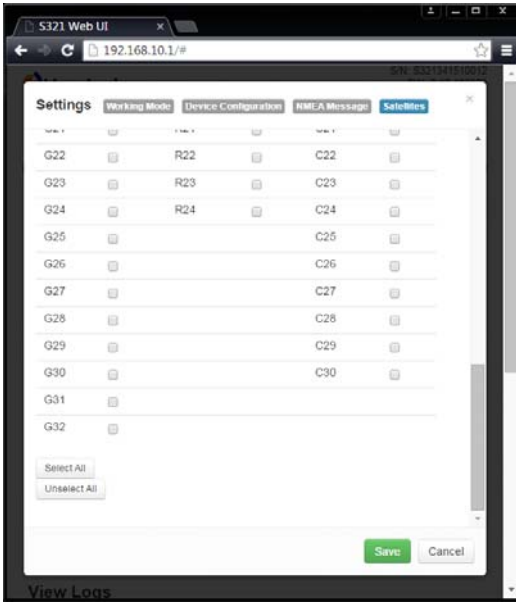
S321 Web UI

192.168.10.1/#

S/N: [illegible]

Settings Working Mode Device Configuration NMEA Message Satellites

×

| | | | | | |
|---|---|---|---|---|---|
| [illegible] | | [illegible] | | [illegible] | |
| G22 | | R22 | | C22 | |
| G23 | | R23 | | C23 | |
| G24 | | R24 | | C24 | |
| G25 | | | | C25 | |
| G26 | | | | C26 | |
| G27 | | | | C27 | |
| G28 | | | | C28 | |
| G29 | | | | C29 | |
| G30 | | | | C30 | |
| G31 | | | | | |
| G32 | | | | | |

Select All

Unselect All

Save Cancel

View Logs